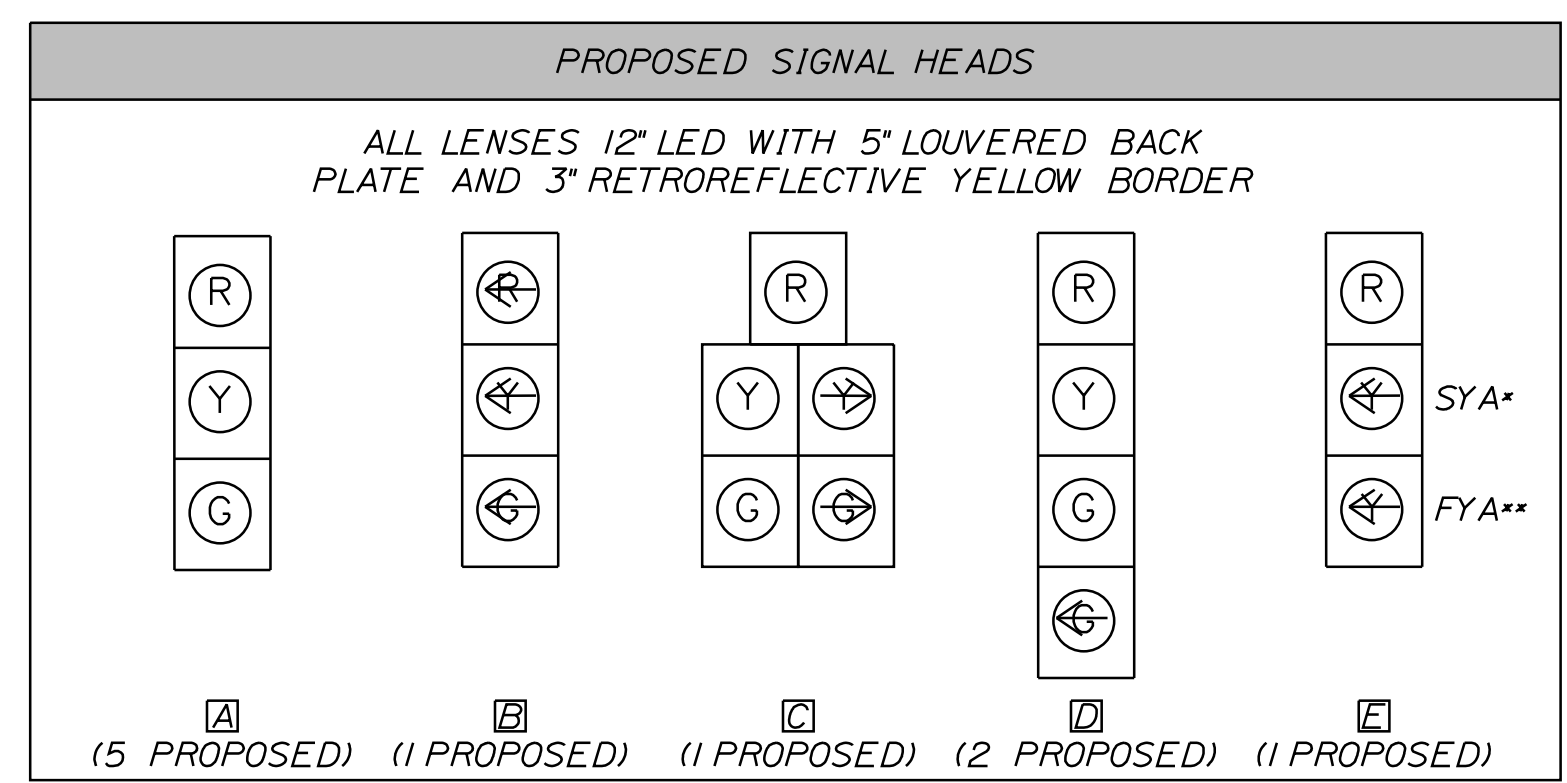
PROPOSED SIGNAL HEADS

ALL LENSES 12" LED WITH 5" LOUVERED BACK PLATE AND 3" RETROREFLECTIVE YELLOW BORDER

R
Y
G

R
Y
G

R
Y
Y
G
G

R
Y
G
G

R
Y SYA*
Y FYA**

A
(5 PROPOSED)

B
(1 PROPOSED)

C
(1 PROPOSED)

D
(2 PROPOSED)

E
(1 PROPOSED)